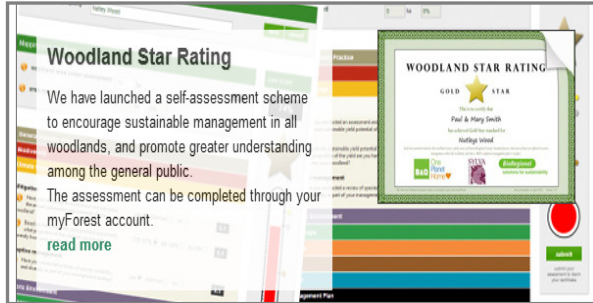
Woodland Star Rating

We have launched a self-assessment scheme to encourage sustainable management in all woodlands, and promote greater understanding among the general public.
The assessment can be completed through your myForest account.

read more

WOODLAND STAR RATING
GOLD STAR
Paul & Mary Smith
Nafleys Wood
B&Q
One Planet Home
SYLVA
Biodiversi
submit